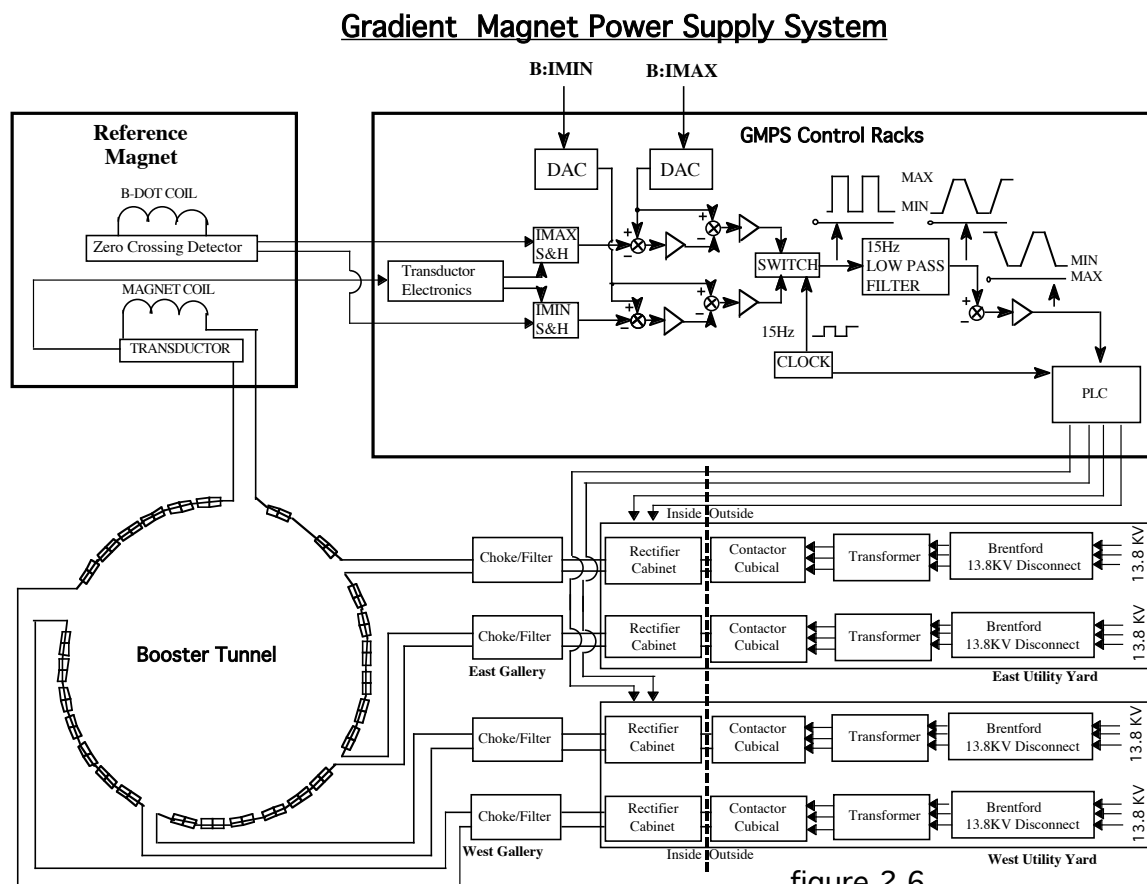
Gradient Magnet Power Supply System

B:IMIN
B:IMAX

Reference Magnet
B-DOT COIL
Zero Crossing Detector
MAGNET COIL
TRANSDUCTOR

GMPS Control Racks
DAC
DAC
Transductor Electronics
IMAX S&H
IMIN S&H
+
−
+
−
+
−
+
−
SWITCH
MAX
MIN
15Hz LOW PASS FILTER
MIN
MAX
+
−
15Hz
CLOCK
PLC

Inside
Outside

Booster Tunnel

Choke/Filter
Rectifier Cabinet
Contactor Cubical
Transformer
Brentford 13.8KV Disconnect
13.8 KV

Choke/Filter
Rectifier Cabinet
Contactor Cubical
Transformer
Brentford 13.8KV Disconnect
13.8 KV

East Gallery
East Utility Yard

Choke/Filter
Rectifier Cabinet
Contactor Cubical
Transformer
Brentford 13.8KV Disconnect
13.8 KV

Choke/Filter
Rectifier Cabinet
Contactor Cubical
Transformer
Brentford 13.8KV Disconnect
13.8 KV

West Gallery
Inside
Outside
West Utility Yard

figure 2.6